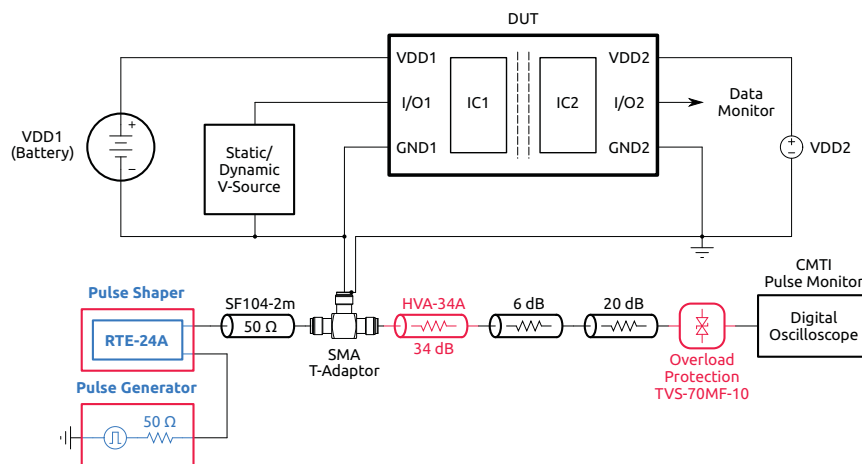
DUT

VDD1

I/O1

GND1

IC1

IC2

VDD2

I/O2

GND2

Data Monitor

VDD1 (Battery)

Static/ Dynamic V-Source

VDD2

Pulse Shaper

RTE-24A

SF104-2m

50 Ω

SMA T-Adaptor

HVA-34A

34 dB

6 dB

20 dB

Overload Protection TVS-70MF-10

CMTI Pulse Monitor

Digital Oscilloscope

Pulse Generator

50 Ω